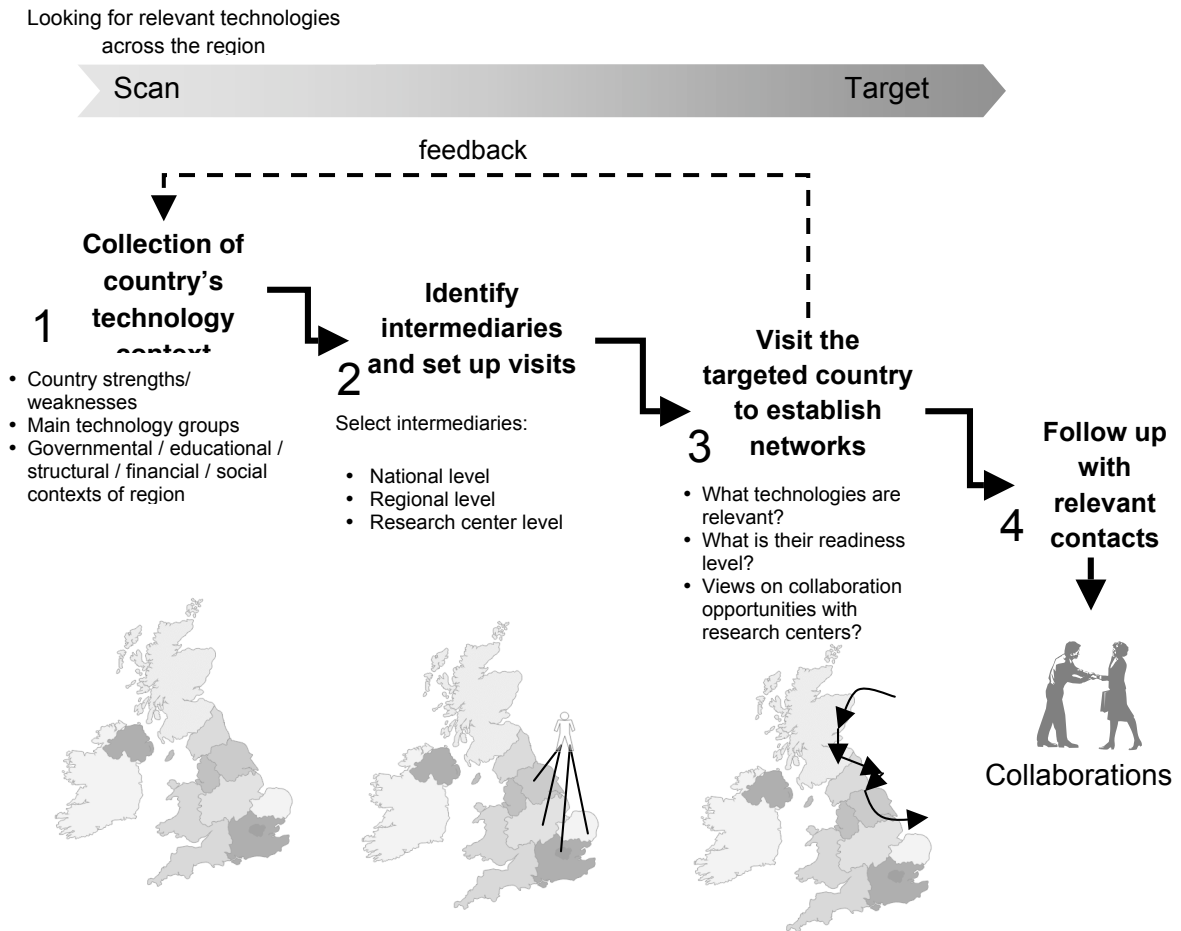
Looking for relevant technologies across the region

Scan

Target

feedback

Collection of country's technology context

1

• Country strengths/ weaknesses
• Main technology groups
• Governmental / educational / structural / financial / social contexts of region

Identify intermediaries and set up visits

2

Select intermediaries:

• National level
• Regional level
• Research center level

Visit the targeted country to establish networks

3

• What technologies are relevant?
• What is their readiness level?
• Views on collaboration opportunities with research centers?

Follow up with relevant contacts

4

Collaborations